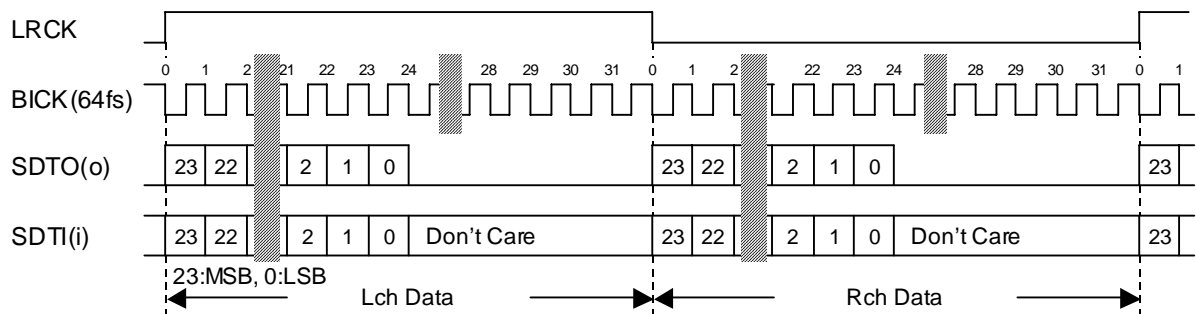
LRCK

0 1 2 21 22 23 24 28 29 30 31 0 1 2 22 23 24 28 29 30 31 0 1

BICK(64fs)

SDTO(o) 23 22 2 1 0 23 22 2 1 0 23

SDTI(i) 23 22 2 1 0 Don't Care 23 22 2 1 0 Don't Care 23

23:MSB, 0:LSB

Lch Data

Rch Data